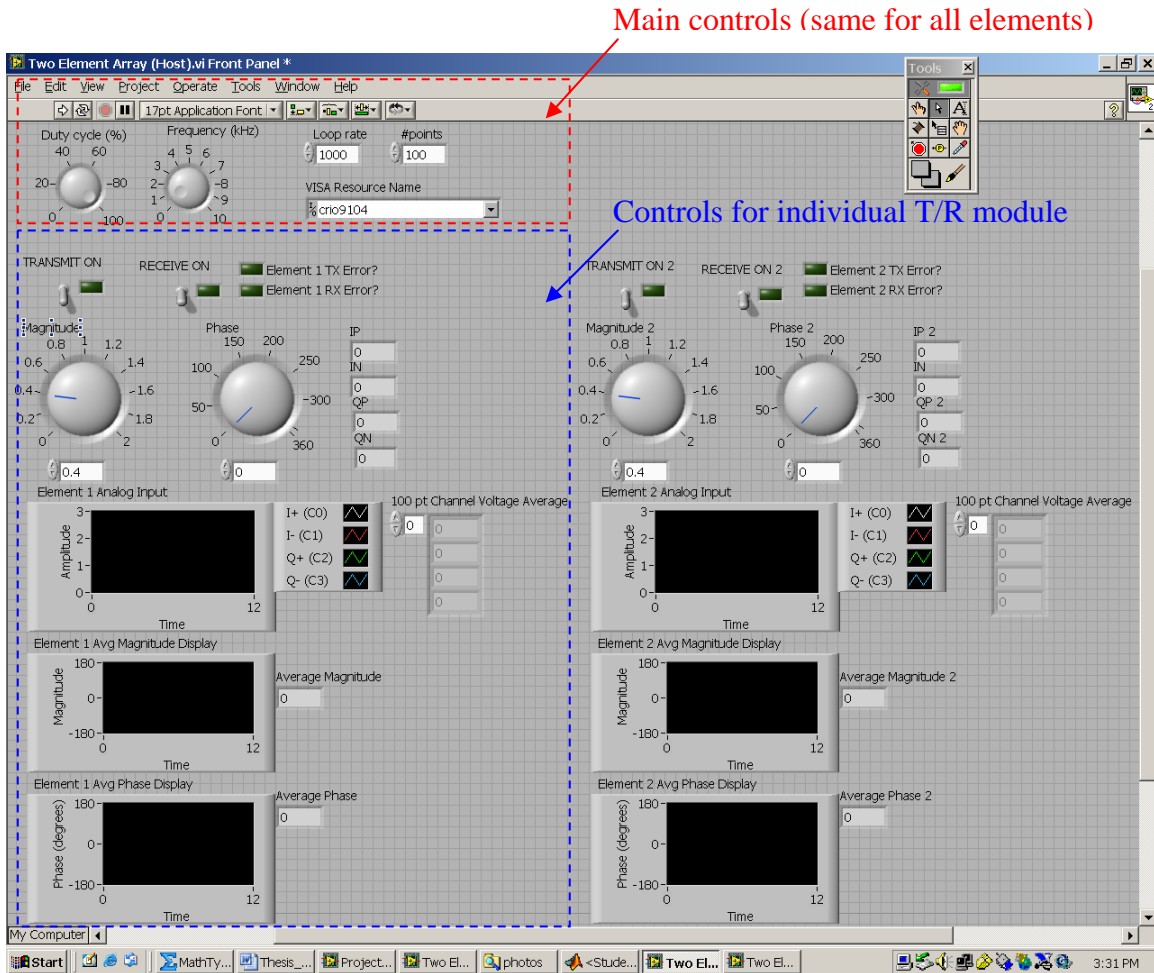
Main controls (same for all elements)

Two Element Array (Host).vi Front Panel *

File Edit View Project Operate Tools Window Help

17pt Application Font

Tools

Duty cycle (%)
40 60
20 80
0 100

Frequency (kHz)
4 5 6
3 7
2 8
1 9
0 10

Loop rate
1000

#points
100

VISA Resource Name
crio9104

Controls for individual T/R module

TRANSMIT ON
RECEIVE ON
Element 1 TX Error?
Element 1 RX Error?

Magnitude
0.8 1 1.2
0.6 1.4
0.4 1.6
0.2 1.8
0 2
0.4

Phase
150 200
100 250
50 300
0 360
0

IP
0
IN
0
QP
0
QN
0

Element 1 Analog Input
Amplitude
3
2
1
0
0 Time 12

I+ (C0)
I- (C1)
Q+ (C2)
Q- (C3)

100 pt Channel Voltage Average
0
0
0
0
0

Element 1 Avg Magnitude Display
Magnitude
180
0
-180
0 Time 12

Average Magnitude
0

Element 1 Avg Phase Display
Phase (degrees)
180
0
-180
0 Time 12

Average Phase
0

TRANSMIT ON 2
RECEIVE ON 2
Element 2 TX Error?
Element 2 RX Error?

Magnitude 2
0.8 1 1.2
0.6 1.4
0.4 1.6
0.2 1.8
0 2
0.4

Phase 2
150 200
100 250
50 300
0 360
0

IP 2
0
IN
0
QP 2
0
QN 2
0

Element 2 Analog Input
Amplitude
3
2
1
0
0 Time 12

I+ (C0)
I- (C1)
Q+ (C2)
Q- (C3)

100 pt Channel Voltage Average
0
0
0
0
0

Element 2 Avg Magnitude Display
Magnitude
180
0
-180
0 Time 12

Average Magnitude 2
0

Element 2 Avg Phase Display
Phase (degrees)
180
0
-180
0 Time 12

Average Phase 2
0

My Computer

Start MathTy... Thesis_... Project... Two El... photos <Stude... Two El... Two El... 3:31 PM